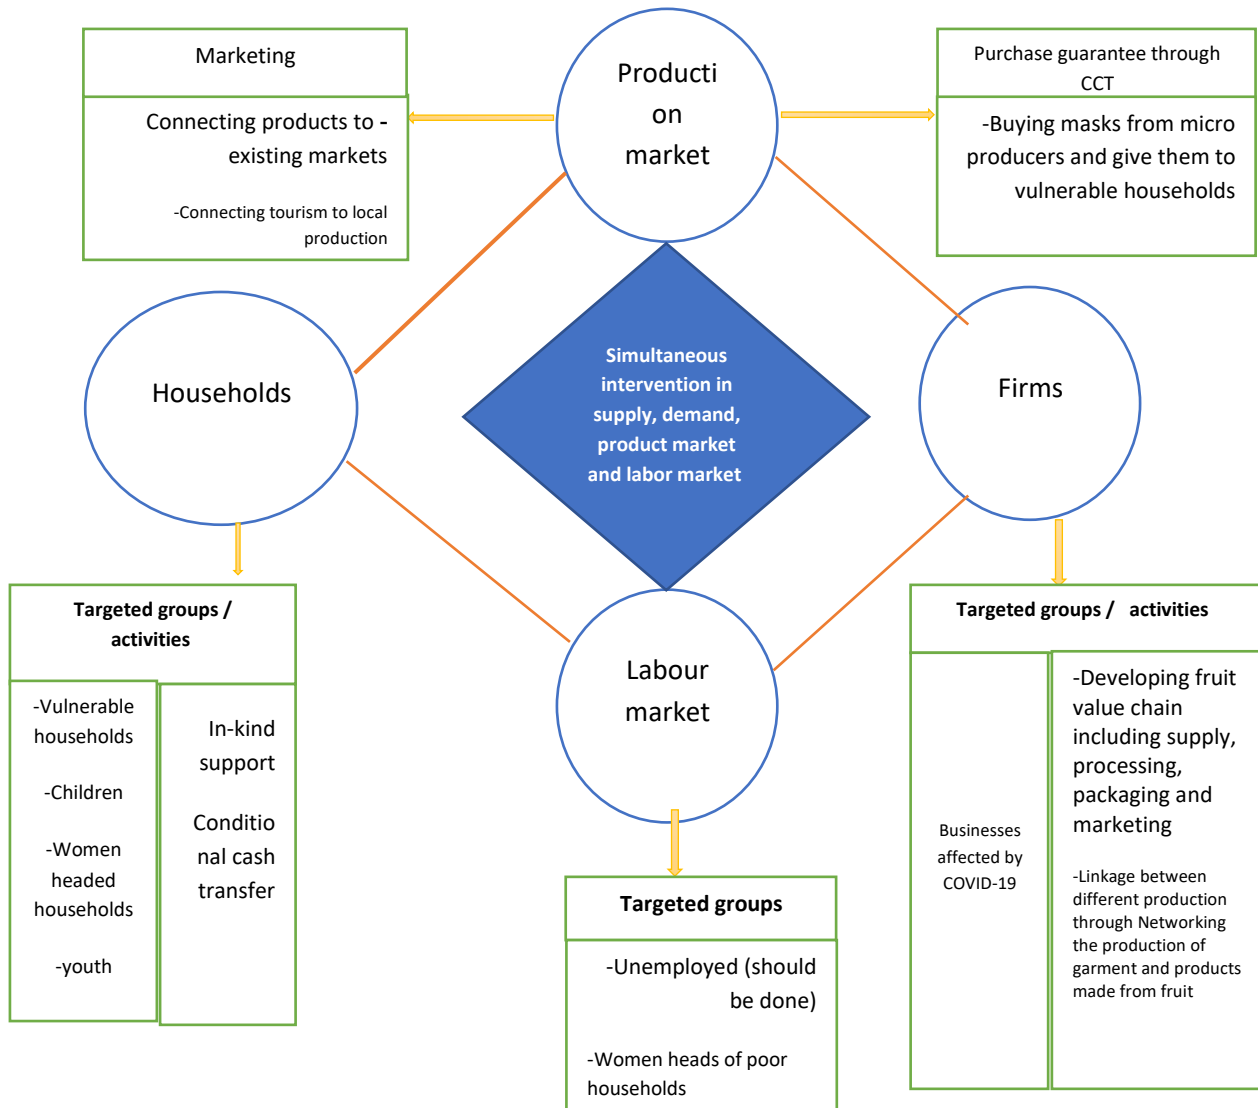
Marketing

Connecting products to - existing markets

-Connecting tourism to local production

Producti on market

Purchase guarantee through CCT

-Buying masks from micro producers and give them to vulnerable households

Households

Simultaneous intervention in supply, demand, product market and labor market

Firms

Targeted groups / activities

-Vulnerable households

-Children

-Women headed households

-youth

In-kind support

Conditio nal cash transfer

Labour market

Targeted groups

-Unemployed (should be done)

-Women heads of poor households

Targeted groups / activities

Businesses affected by COVID-19

-Developing fruit value chain including supply, processing, packaging and marketing

-Linkage between different production through Networking the production of garment and products made from fruit